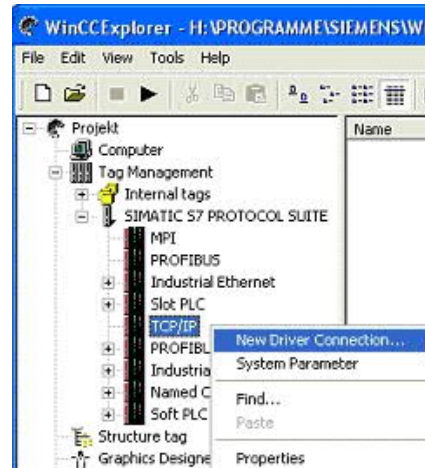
WinCCExplorer - H:\PROGRAMME\SIEMENS\W

File Edit View Tools Help

Projekt
Computer
Tag Management
Internal tags
SIMATIC S7 PROTOCOL SUITE
MPI
PROFIBUS
Industrial Ethernet
Slot PLC
TCP/IP
PROFIBL
Industria
Named C
Soft PLC
Structure tag
Graphics Designe

Name

New Driver Connection...
System Parameter
Find...
Paste
Properties